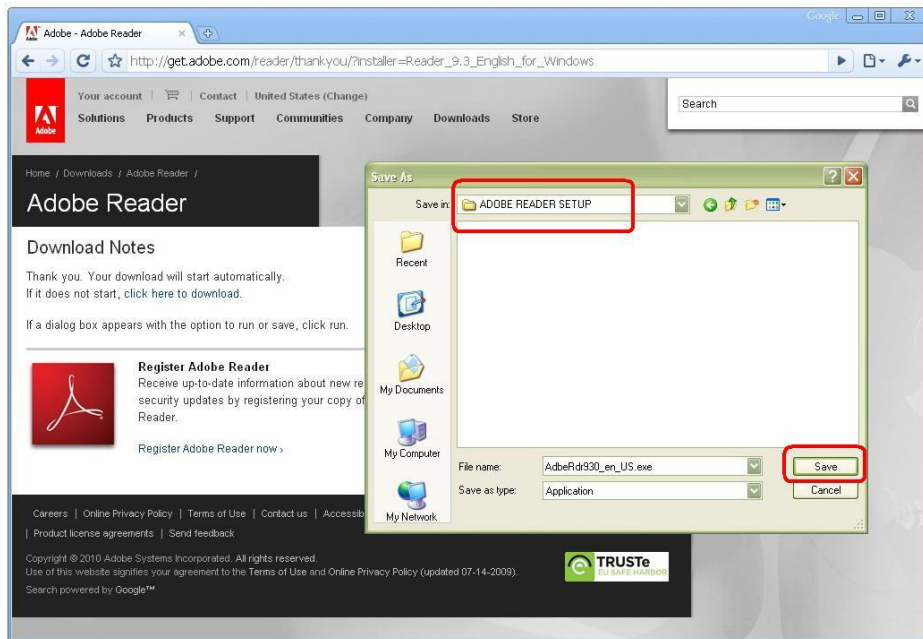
Adobe - Adobe Reader ×

Google

http://get.adobe.com/reader/thankyou/?installer=Reader_9.3_English_for_Windows

Adobe

Your account | | Contact | United States (Change)

Solutions Products Support Communities Company Downloads Store

Search

Home / Downloads / Adobe Reader /

Adobe Reader

Download Notes

Thank you. Your download will start automatically.
If it does not start, click here to download.

If a dialog box appears with the option to run or save, click run.

Register Adobe Reader

Receive up-to-date information about new re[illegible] security updates by registering your copy of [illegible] Reader.

Register Adobe Reader now ›

Careers | Online Privacy Policy | Terms of Use | Contact us | Accessib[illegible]

| Product license agreements | Send feedback

Copyright © 2010 Adobe Systems Incorporated. All rights reserved.
Use of this website signifies your agreement to the Terms of Use and Online Privacy Policy (updated 07-14-2009).

Search powered by Google™

TRUSTe
EU SAFE HARBOR

Save As

Save in: ADOBE READER SETUP

Recent

Desktop

My Documents

My Computer

My Network

File name: AdbeRdr930_en_US.exe

Save as type: Application

Save

Cancel